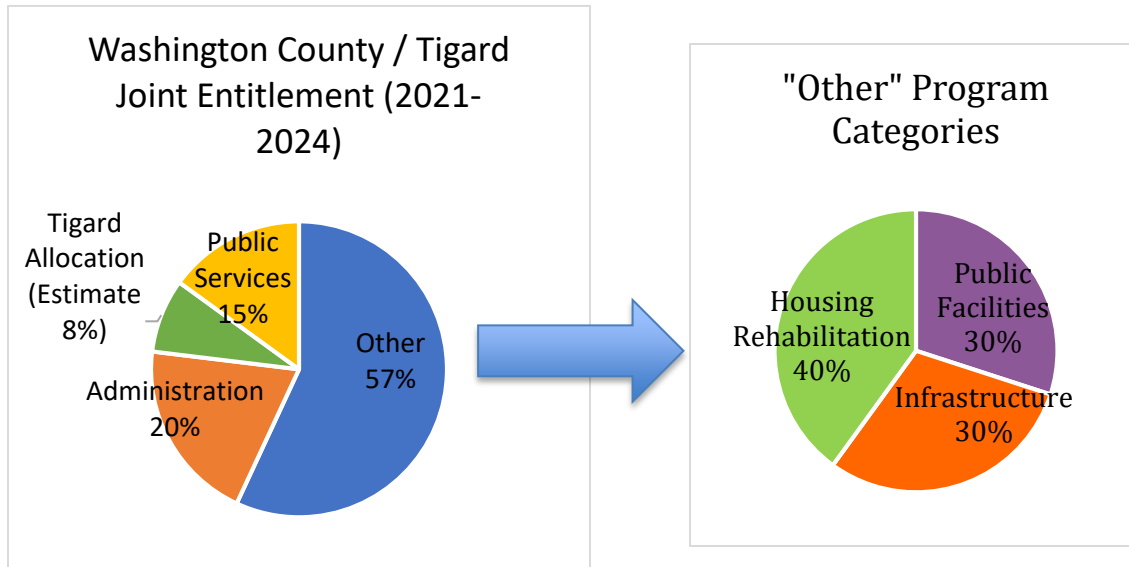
Washington County / Tigard Joint Entitlement (2021-2024)

Tigard Allocation (Estimate 8%)

Public Services 15%

Other 57%

Administration 20%

"Other" Program Categories

Housing Rehabilitation 40%

Public Facilities 30%

Infrastructure 30%